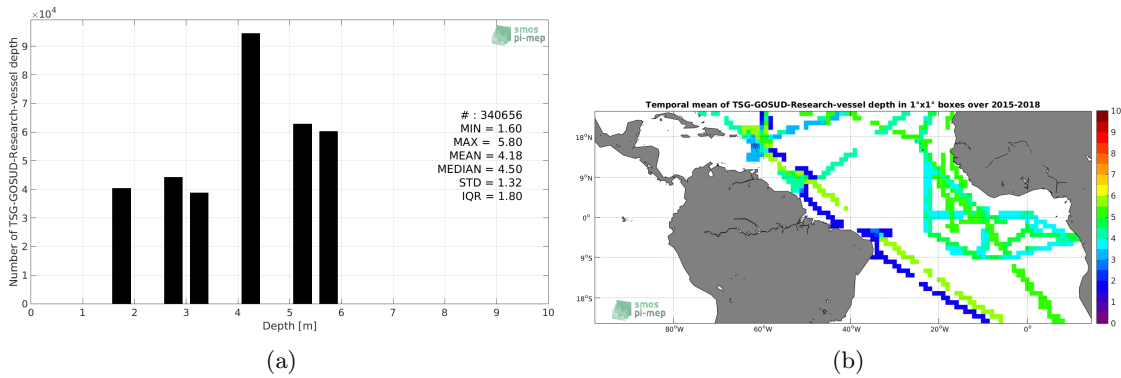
$\times 10^4$

smos pi-mep

Number of TSG-GOSUD-Research-vessel depth

9
8
7
6
5
4
3
2
1
0

# : 340656
MIN = 1.60
MAX = 5.80
MEAN = 4.18
MEDIAN = 4.50
STD = 1.32
IQR = 1.80

0 1 2 3 4 5 6 7 8 9 10

Depth [m]

(a)

Temporal mean of TSG-GOSUD-Research-vessel depth in 1°x1° boxes over 2015-2018

18°N
9°N
0°
9°S
18°S

80°W 60°W 40°W 20°W 0°

10
9
8
7
6
5
4
3
2
1
0

smos pi-mep

(b)